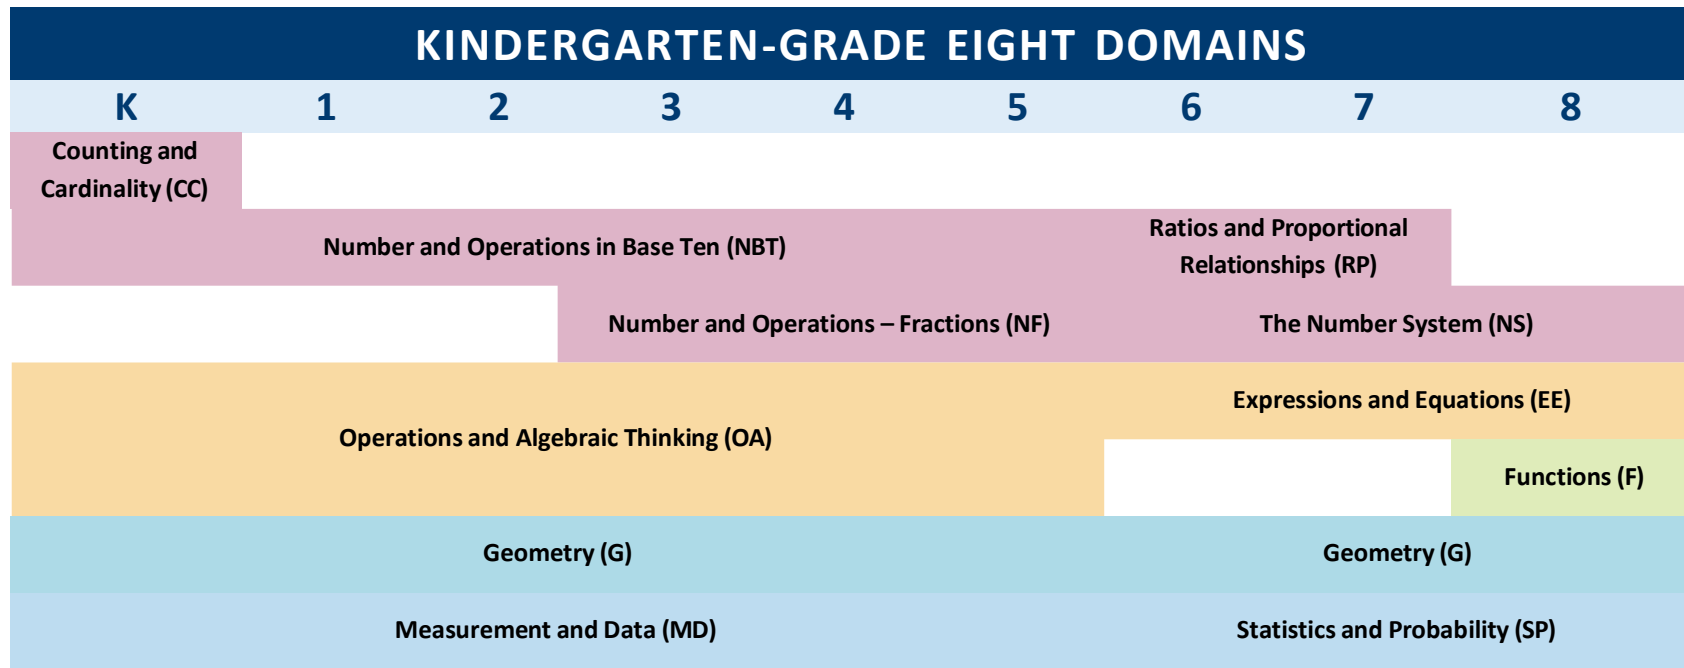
KINDERGARTEN-GRADE EIGHT DOMAINS

| K | 1 | 2 | 3 | 4 | 5 | 6 | 7 | 8 |
|---|---|---|---|---|---|---|---|---|
| Counting and Cardinality (CC) | | | | | | | | |
| Number and Operations in Base Ten (NBT) | | | | | | Ratios and Proportional Relationships (RP) | | |
| | | | Number and Operations – Fractions (NF) | | | The Number System (NS) | | |
| Operations and Algebraic Thinking (OA) | | | | | | Expressions and Equations (EE) | | |
| | | | | | | | | Functions (F) |
| Geometry (G) | | | | | | Geometry (G) | | |
| Measurement and Data (MD) | | | | | | Statistics and Probability (SP) | | |